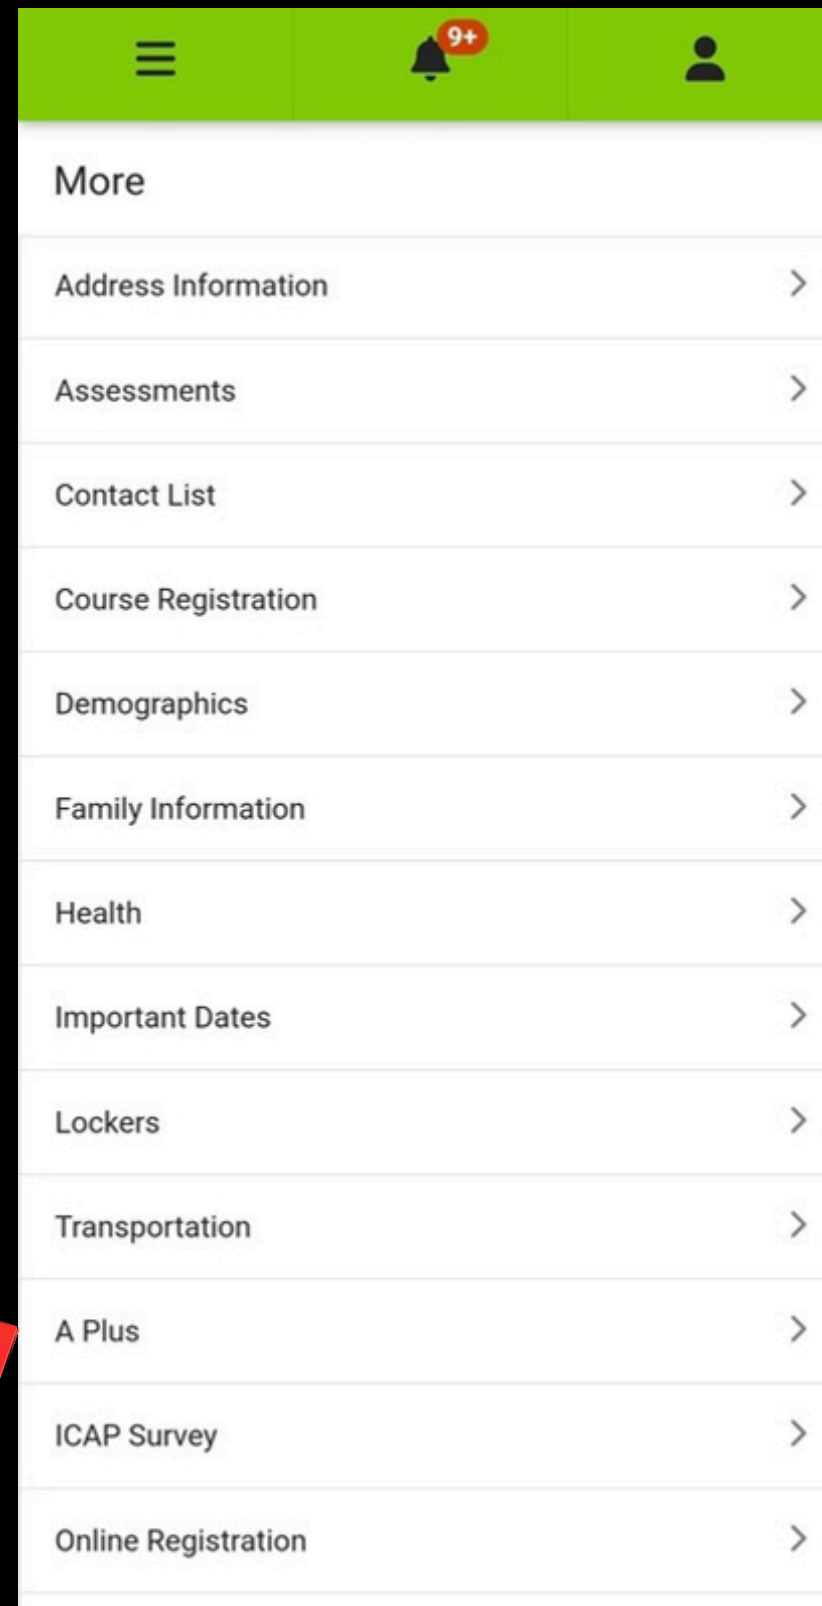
9+

More

Address Information

Assessments

Contact List

Course Registration

Demographics

Family Information

Health

Important Dates

Lockers

Transportation

A Plus

ICAP Survey

Online Registration